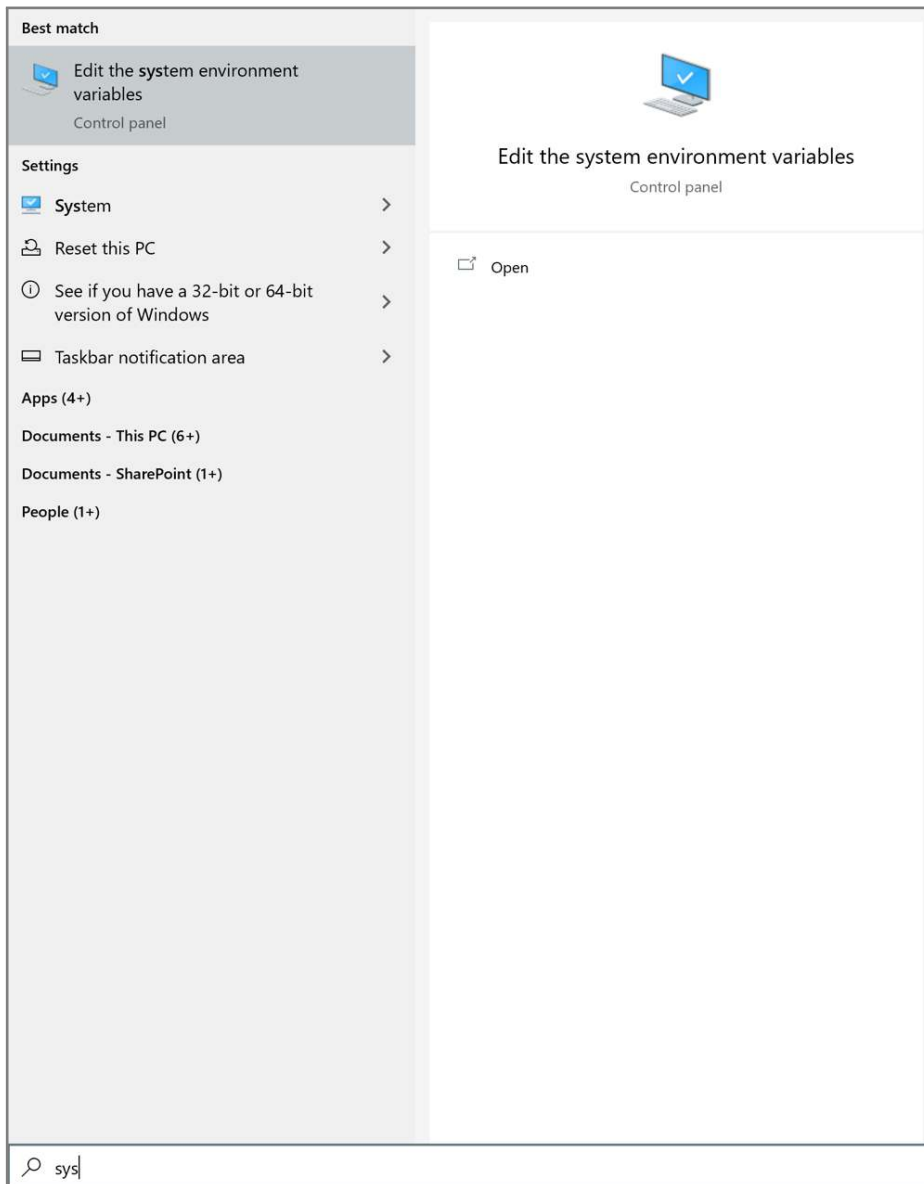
Best match

Edit the system environment variables
Control panel

Settings

System >

Reset this PC >

See if you have a 32-bit or 64-bit version of Windows >

Taskbar notification area >

Apps (4+)

Documents - This PC (6+)

Documents - SharePoint (1+)

People (1+)

Edit the system environment variables
Control panel

Open

sys